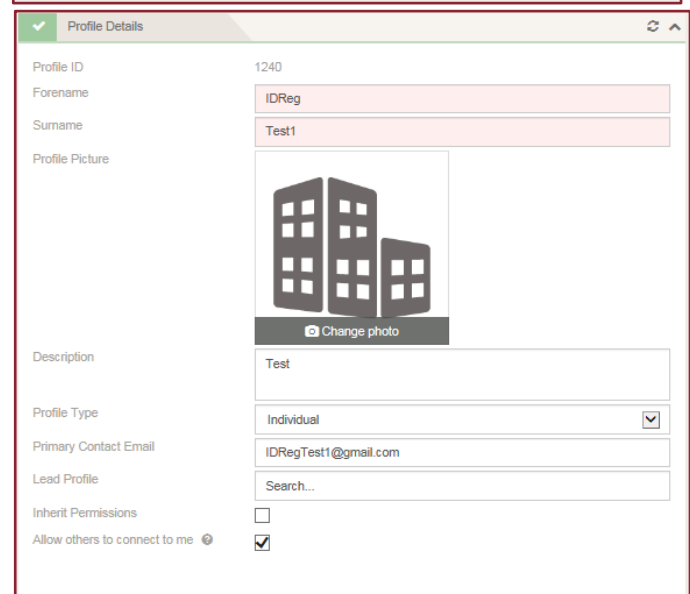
Profile Details

Profile ID 1240

Forename IDReg

Surname Test1

Profile Picture

Change photo

Description Test

Profile Type Individual

Primary Contact Email IDRegTest1@gmail.com

Lead Profile Search...

Inherit Permissions

Allow others to connect to me